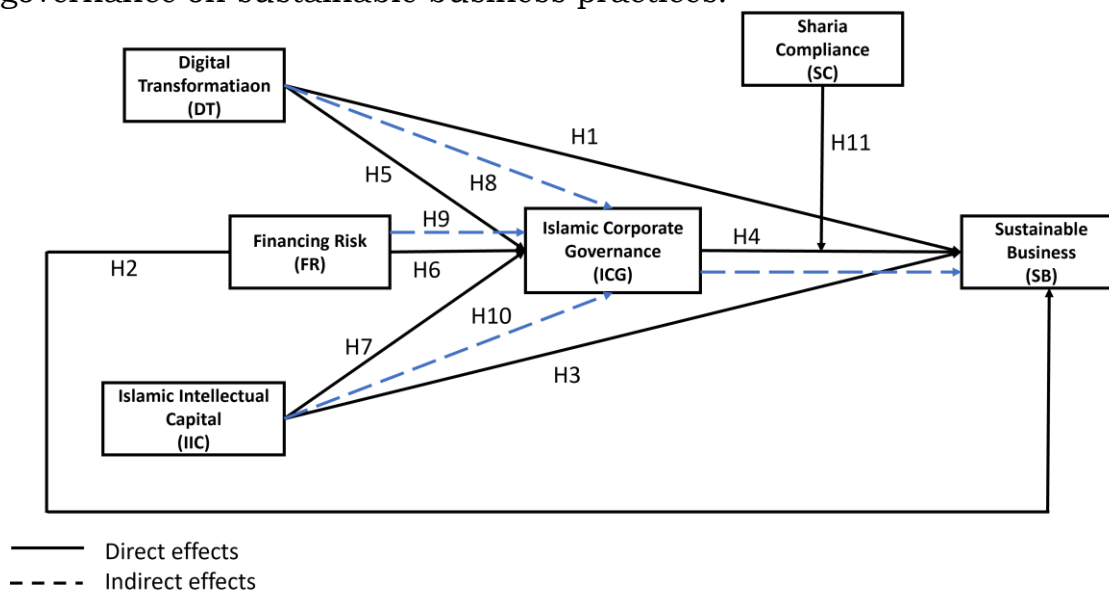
governance on sustainable business practices.

Digital Transformatiaon (DT)

Sharia Compliance (SC)

H1

H11

H5

H8

H9

Financing Risk (FR)

Islamic Corporate Governance (ICG)

H4

Sustainable Business (SB)

H2

H6

H10

H7

H3

Islamic Intellectual Capital (IIC)

Direct effects
Indirect effects